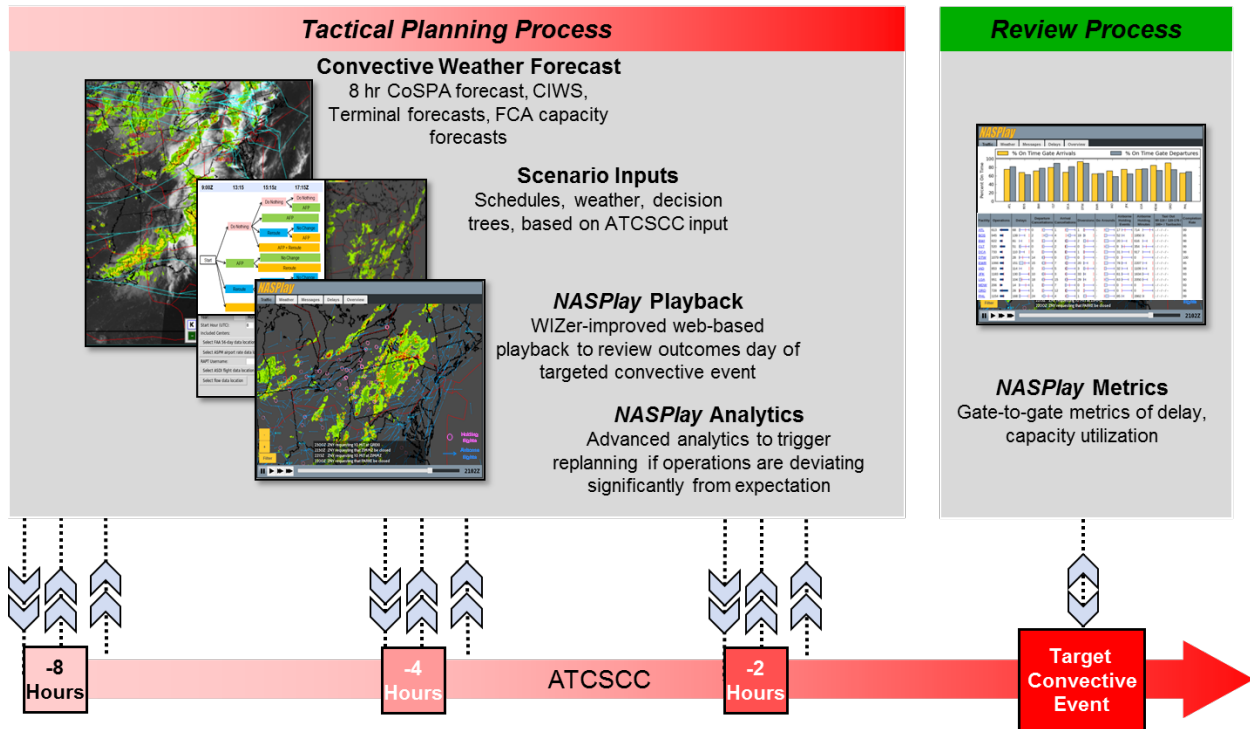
Tactical Planning Process

Review Process

Convective Weather Forecast
8 hr CoSPA forecast, CIWS, Terminal forecasts, FCA capacity forecasts

Scenario Inputs
Schedules, weather, decision trees, based on ATCSCC input

NASPlay Playback
WIZer-improved web-based playback to review outcomes day of targeted convective event

NASPlay Analytics
Advanced analytics to trigger replanning if operations are deviating significantly from expectation

NASPlay
Traffic Weather Messages Delays Overview
% On Time Gate Arrivals % On Time Gate Departures
2182Z

NASPlay Metrics
Gate-to-gate metrics of delay, capacity utilization

9:00Z 13:15 15:15z 17:15Z
Start Do Nothing Do Nothing AFP Reroute No Change AFP AFP + Reroute No Change Reroute

NASPlay
Traffic Weather Messages Delays Overview
2182Z

-8 Hours

-4 Hours

ATCSCC

-2 Hours

Target Convective Event